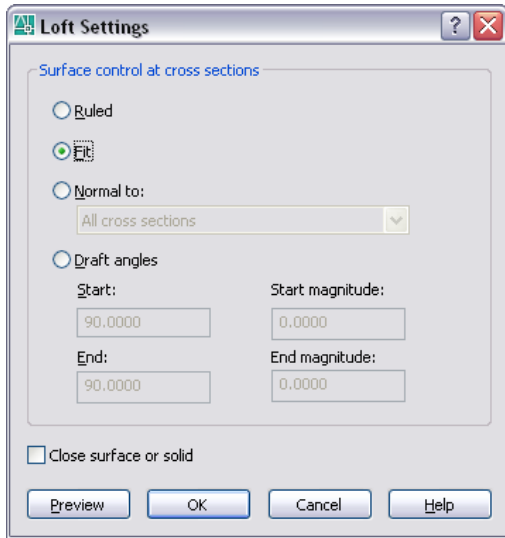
Loft Settings

?

Surface control at cross sections

Ruled

Fit

Normal to:

All cross sections

Draft angles

Start:

90.0000

Start magnitude:

0.0000

End:

90.0000

End magnitude:

0.0000

Close surface or solid

Preview

OK

Cancel

Help